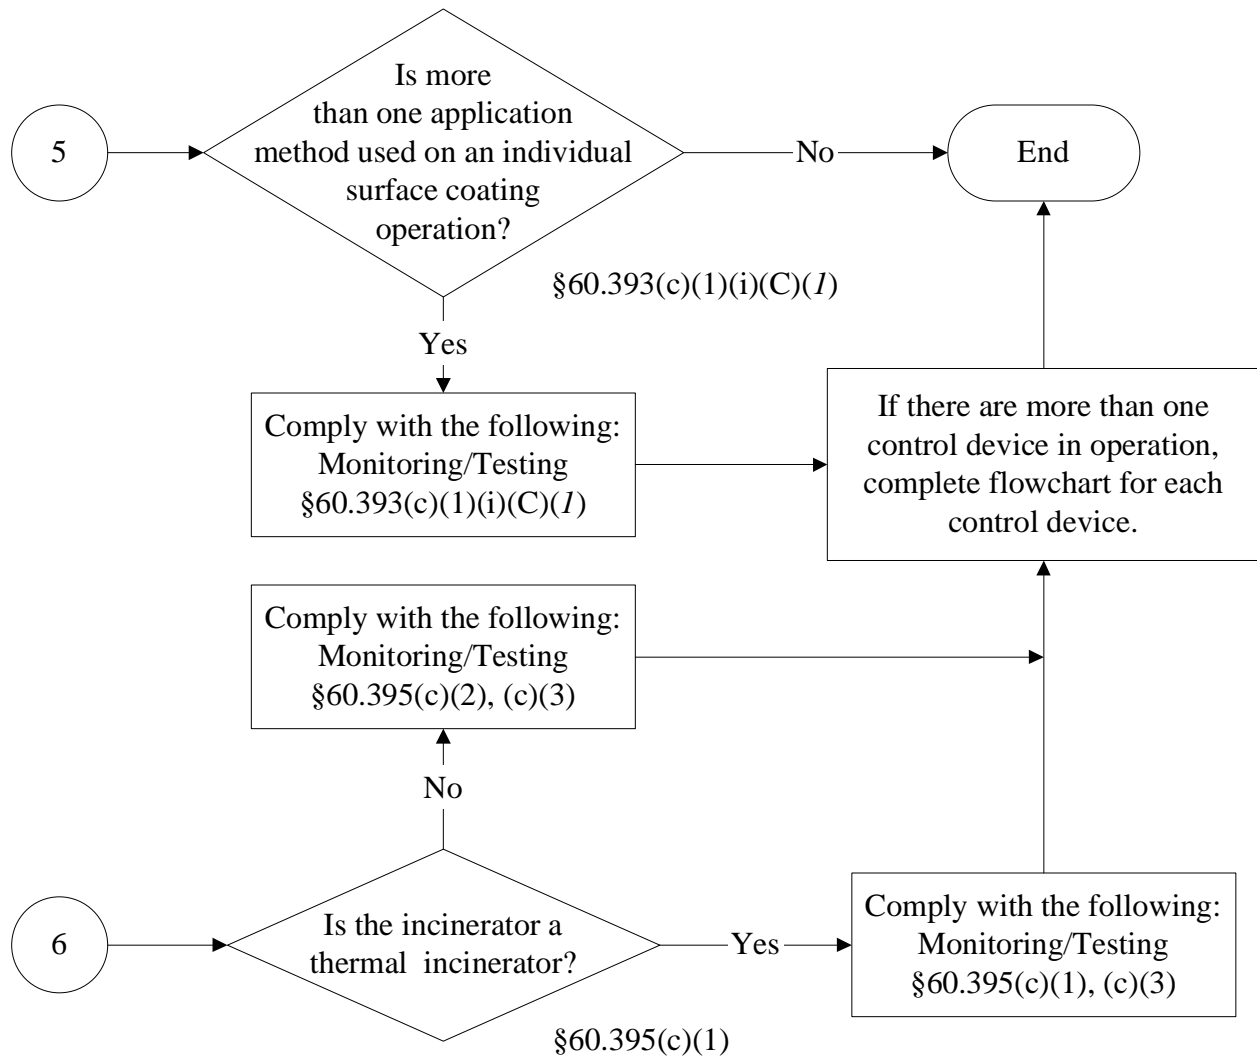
5

Is more than one application method used on an individual surface coating operation?

No

End

§60.393(c)(1)(i)(C)(1)

Yes

Comply with the following: Monitoring/Testing §60.393(c)(1)(i)(C)(1)

If there are more than one control device in operation, complete flowchart for each control device.

Comply with the following: Monitoring/Testing §60.395(c)(2), (c)(3)

No

6

Is the incinerator a thermal incinerator?

Yes

Comply with the following: Monitoring/Testing §60.395(c)(1), (c)(3)

§60.395(c)(1)